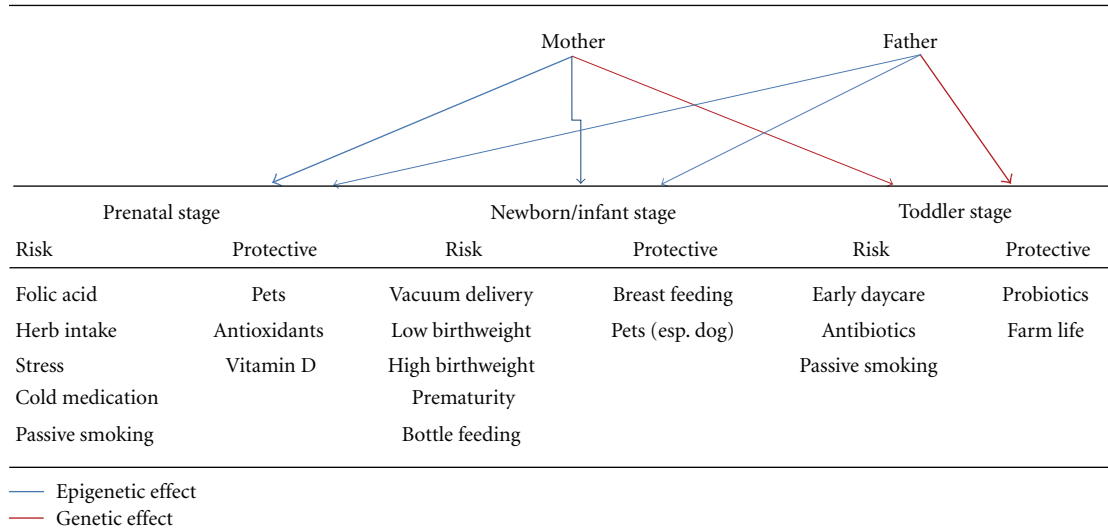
Mother

Father

| Prenatal stage | | Newborn/infant stage | | Toddler stage | |
|---|---|---|---|---|---|
| Risk | Protective | Risk | Protective | Risk | Protective |
| Folic acid | Pets | Vacuum delivery | Breast feeding | Early daycare | Probiotics |
| Herb intake | Antioxidants | Low birthweight | Pets (esp. dog) | Antibiotics | Farm life |
| Stress | Vitamin D | High birthweight | | Passive smoking | |
| Cold medication | | Prematurity | | | |
| Passive smoking | | Bottle feeding | | | |

Epigenetic effect
Genetic effect